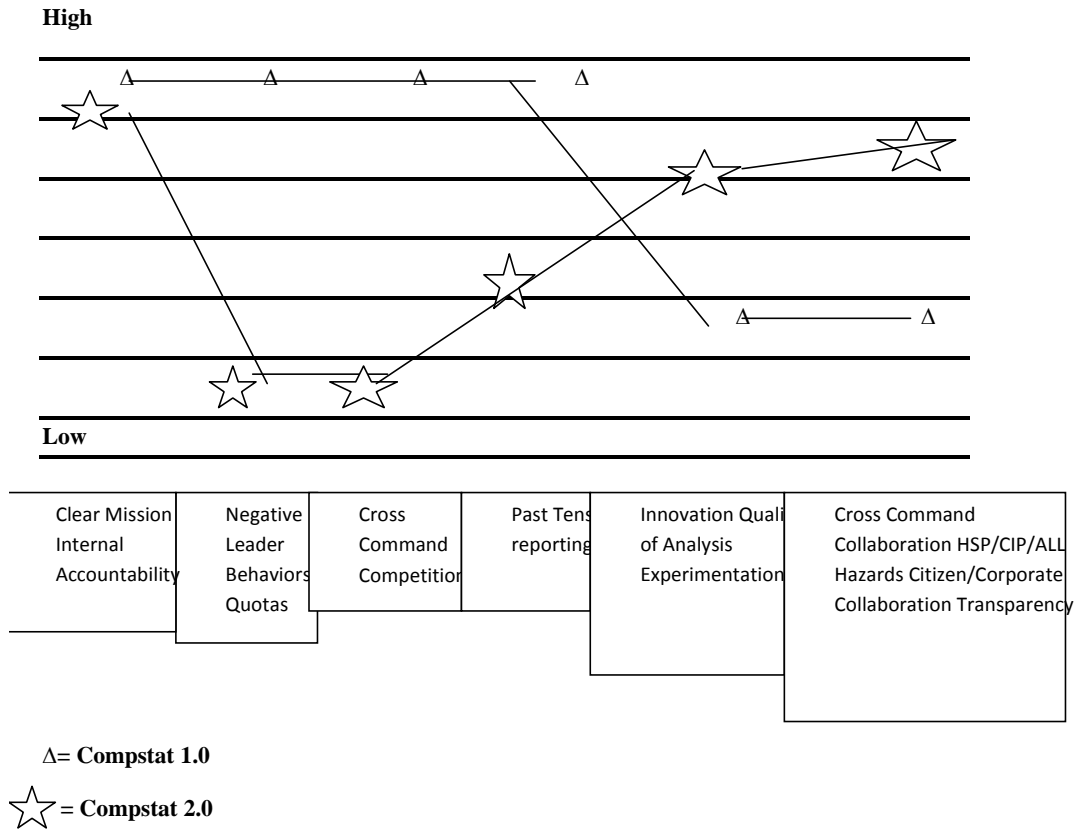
High

Δ Δ Δ Δ

Δ Δ

Low

Clear Mission Internal Accountability

Negative Leader Behaviors Quotas

Cross Command Competition

Past Tens reporting

Innovation Quali of Analysis Experimentation

Cross Command Collaboration HSP/CIP/ALL Hazards Citizen/Corporate Collaboration Transparency

Δ= Compstat 1.0

= Compstat 2.0